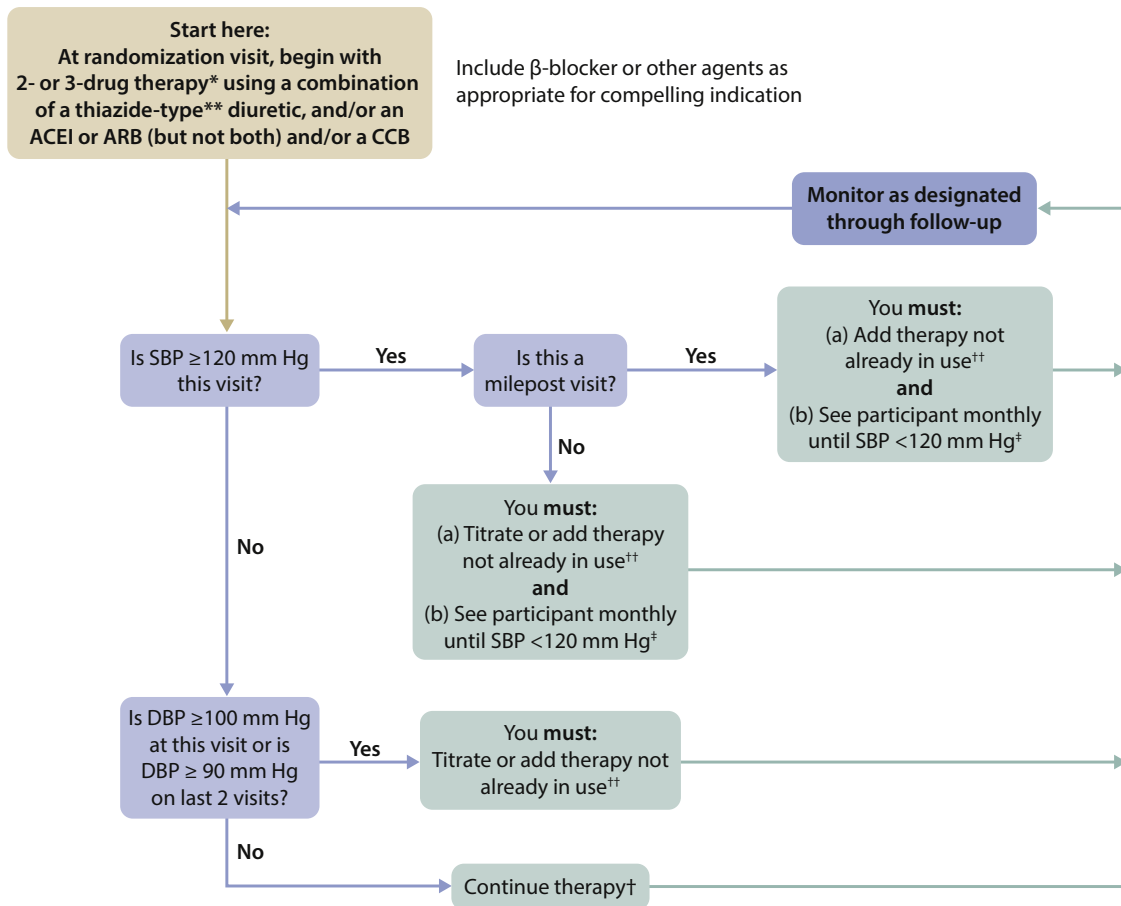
Start here:
At randomization visit, begin with 2- or 3-drug therapy* using a combination of a thiazide-type** diuretic, and/or an ACEI or ARB (but not both) and/or a CCB

Include β-blocker or other agents as appropriate for compelling indication

Monitor as designated through follow-up

Is SBP ≥120 mm Hg this visit?

Yes

Is this a milepost visit?

Yes

You **must:**
(a) Add therapy not already in use$^{††}$
**and**
(b) See participant monthly until SBP <120 mm Hg$^{‡}$

No

You **must:**
(a) Titrate or add therapy not already in use$^{††}$
**and**
(b) See participant monthly until SBP <120 mm Hg$^{‡}$

No

Is DBP ≥100 mm Hg at this visit or is DBP ≥ 90 mm Hg on last 2 visits?

Yes

You **must:**
Titrate or add therapy not already in use$^{††}$

No

Continue therapy†